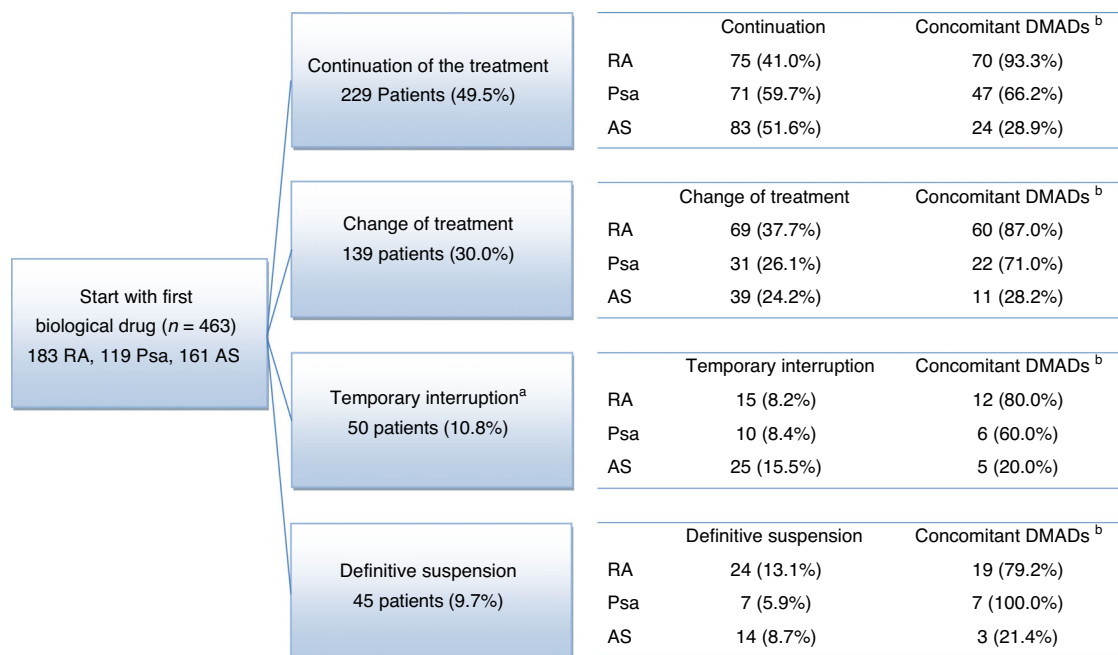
Start with first biological drug ($n$ = 463)
183 RA, 119 Psa, 161 AS

Continuation of the treatment
229 Patients (49.5%)

| | Continuation | Concomitant DMADs $^{b}$ |
|---|---|---|
| RA | 75 (41.0%) | 70 (93.3%) |
| Psa | 71 (59.7%) | 47 (66.2%) |
| AS | 83 (51.6%) | 24 (28.9%) |

Change of treatment
139 patients (30.0%)

| | Change of treatment | Concomitant DMADs $^{b}$ |
|---|---|---|
| RA | 69 (37.7%) | 60 (87.0%) |
| Psa | 31 (26.1%) | 22 (71.0%) |
| AS | 39 (24.2%) | 11 (28.2%) |

Temporary interruption$^{a}$
50 patients (10.8%)

| | Temporary interruption | Concomitant DMADs $^{b}$ |
|---|---|---|
| RA | 15 (8.2%) | 12 (80.0%) |
| Psa | 10 (8.4%) | 6 (60.0%) |
| AS | 25 (15.5%) | 5 (20.0%) |

Definitive suspension
45 patients (9.7%)

| | Definitive suspension | Concomitant DMADs $^{b}$ |
|---|---|---|
| RA | 24 (13.1%) | 19 (79.2%) |
| Psa | 7 (5.9%) | 7 (100.0%) |
| AS | 14 (8.7%) | 3 (21.4%) |